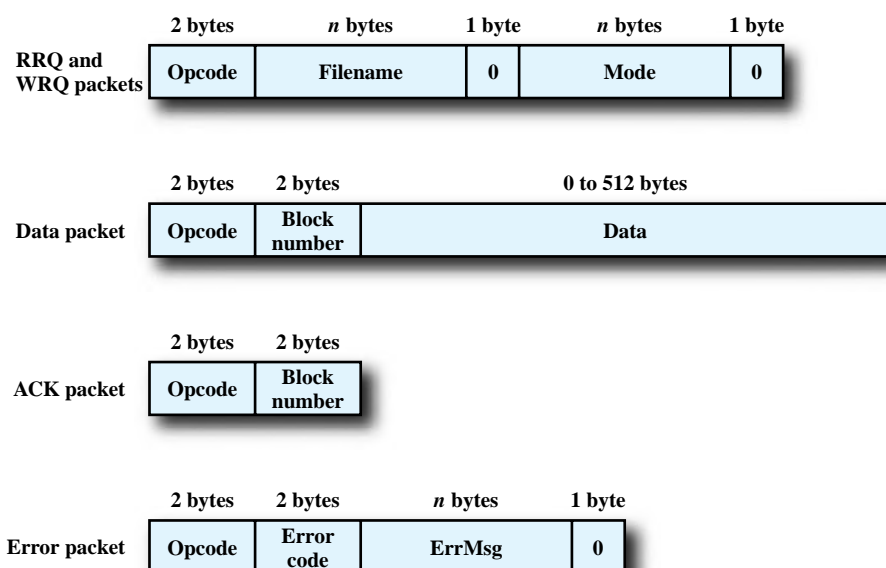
2 bytes | n bytes | 1 byte | n bytes | 1 byte

RRQ and WRQ packets

| Opcode | Filename | 0 | Mode | 0 |
|---|---|---|---|---|

2 bytes | 2 bytes | 0 to 512 bytes

Data packet

| Opcode | Block number | Data |
|---|---|---|

2 bytes | 2 bytes

ACK packet

| Opcode | Block number |
|---|---|

2 bytes | 2 bytes | n bytes | 1 byte

Error packet

| Opcode | Error code | ErrMsg | 0 |
|---|---|---|---|